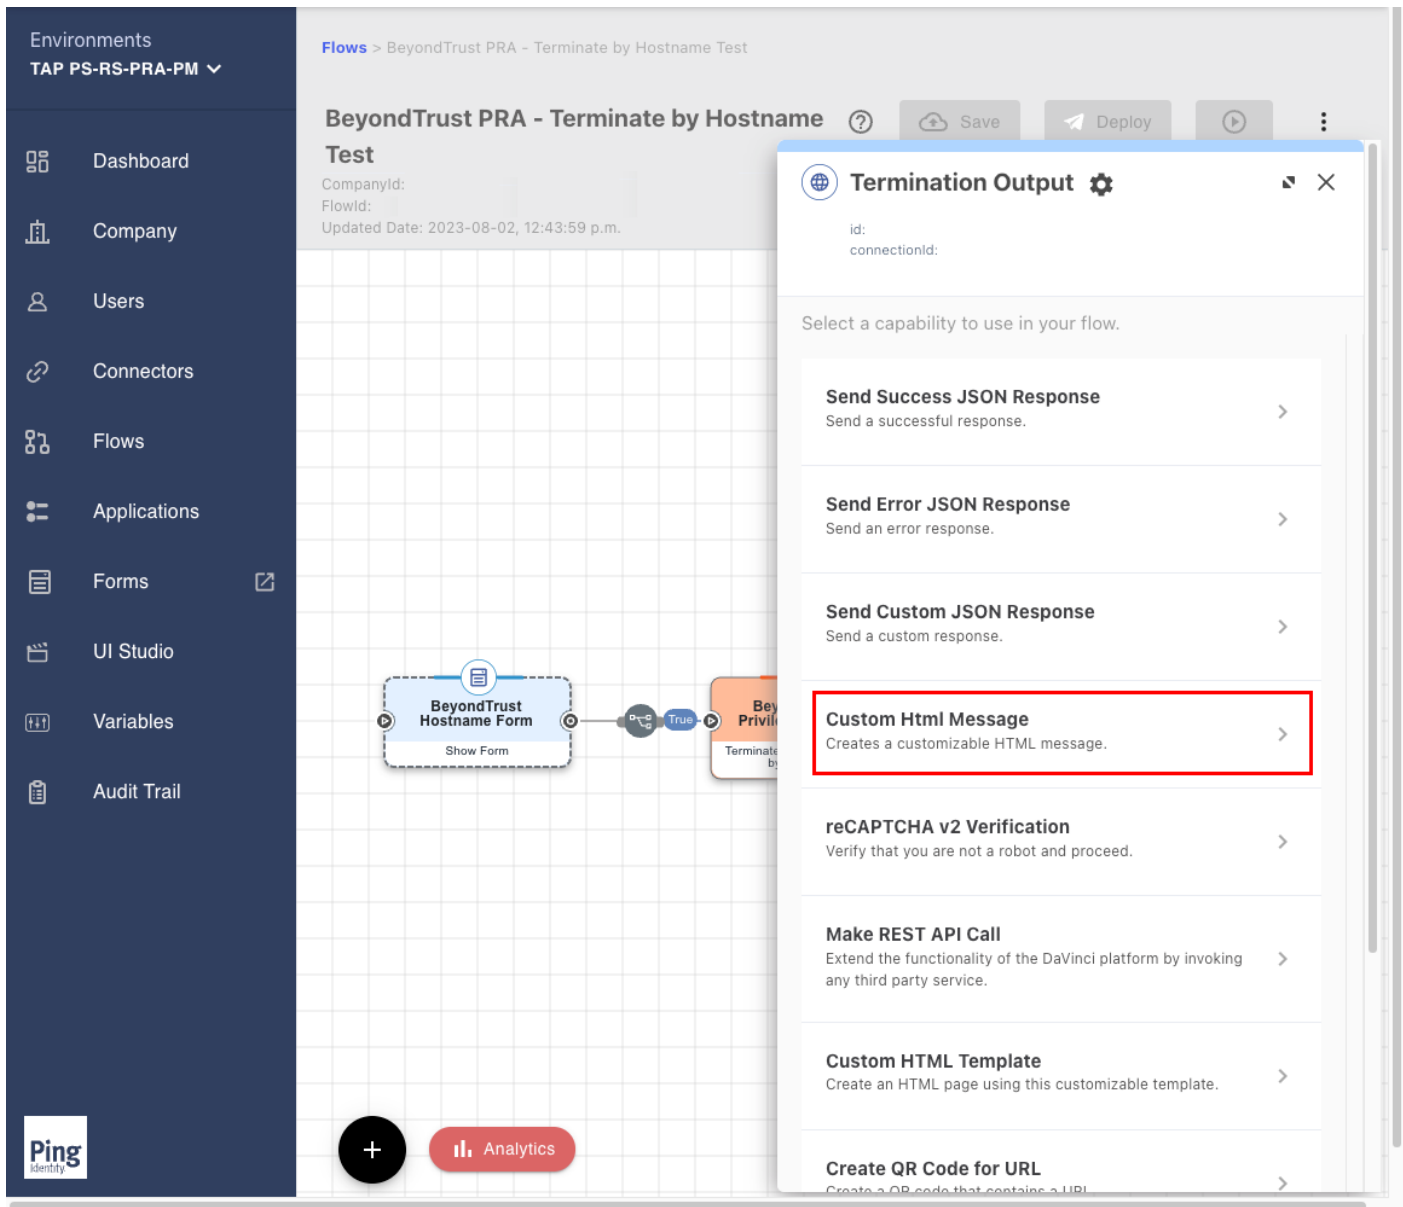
Environments
TAP PS-RS-PRA-PM

Dashboard
Company
Users
Connectors
Flows
Applications
Forms
UI Studio
Variables
Audit Trail

Ping Identity

Flows > BeyondTrust PRA - Terminate by Hostname Test

BeyondTrust PRA - Terminate by Hostname Test

Save
Deploy

CompanyId:
FlowId:
Updated Date: 2023-08-02, 12:43:59 p.m.

BeyondTrust Hostname Form
Show Form
True
Bey Privil
Terminate by

Analytics

Termination Output
id:
connectionId:

Select a capability to use in your flow.

Send Success JSON Response
Send a successful response.

Send Error JSON Response
Send an error response.

Send Custom JSON Response
Send a custom response.

Custom Html Message
Creates a customizable HTML message.

reCAPTCHA v2 Verification
Verify that you are not a robot and proceed.

Make REST API Call
Extend the functionality of the DaVinci platform by invoking any third party service.

Custom HTML Template
Create an HTML page using this customizable template.

Create QR Code for URL
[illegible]